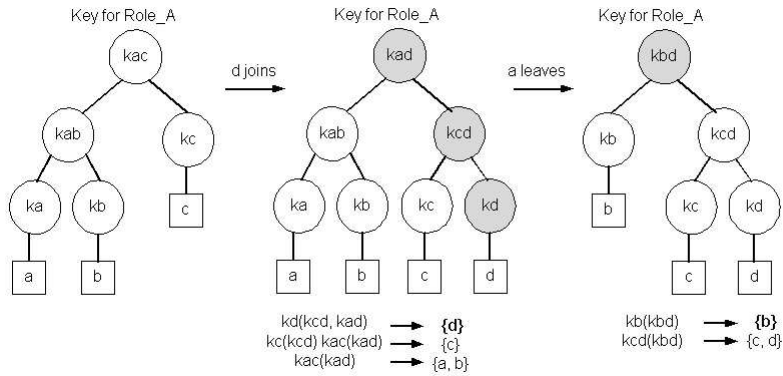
Key for Role_A

kac

kab

kc

ka

kb

c

a

b

d joins

Key for Role_A

kad

kab

kcd

ka

kb

kc

kd

a

b

c

d

kd(kcd, kad) → {d}
kc(kcd) kac(kad) → {c}
kac(kad) → {a, b}

a leaves

Key for Role_A

kbd

kb

kcd

b

kc

kd

c

d

kb(kbd) → {b}
kcd(kbd) → {c, d}